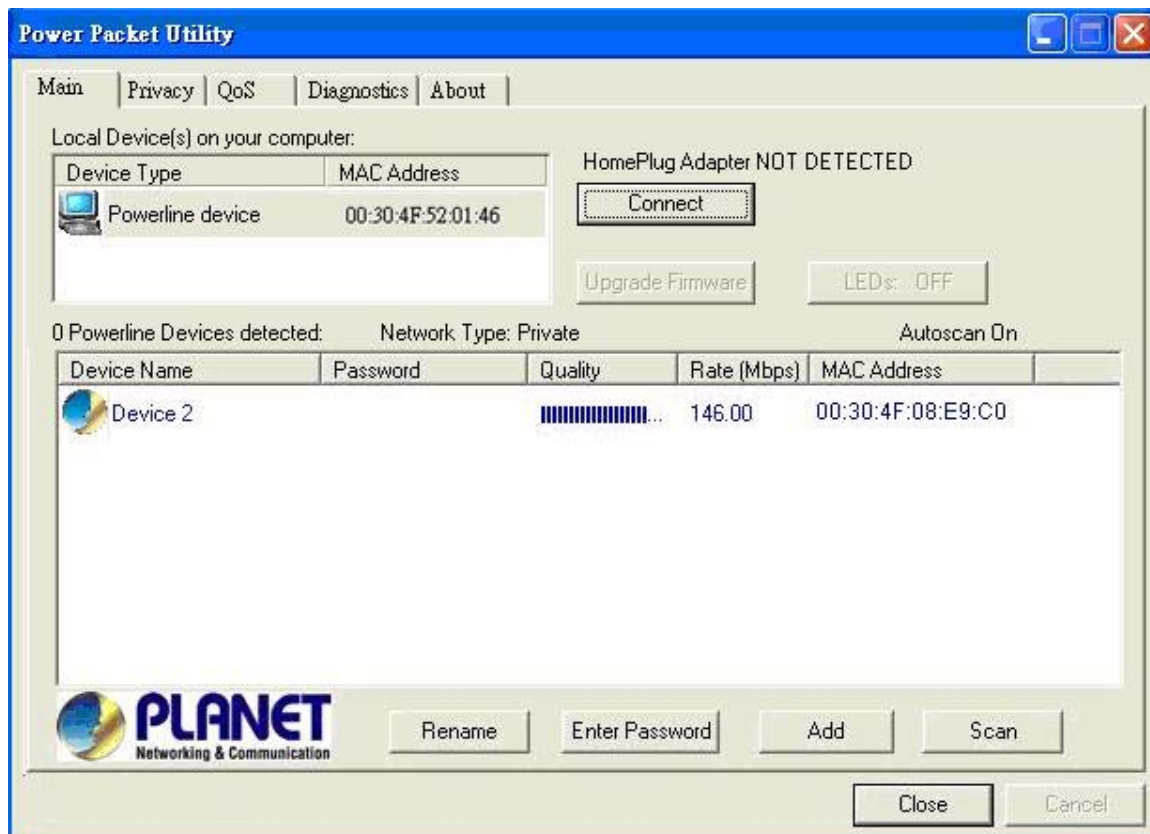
Power Packet Utility

Main | Privacy | QoS | Diagnostics | About

Local Device(s) on your computer:

| Device Type | MAC Address |
|---|---|
| Powerline device | 00:30:4F:52:01:46 |

HomePlug Adapter NOT DETECTED

Connect

Upgrade Firmware

LEDs: OFF

0 Powerline Devices detected: Network Type: Private Autoscan On

| Device Name | Password | Quality | Rate (Mbps) | MAC Address |
|---|---|---|---|---|
| Device 2 | | IIIIIIIIIIIIII... | 146.00 | 00:30:4F:08:E9:C0 |

PLANET Networking & Communication

Rename Enter Password Add Scan

Close Cancel